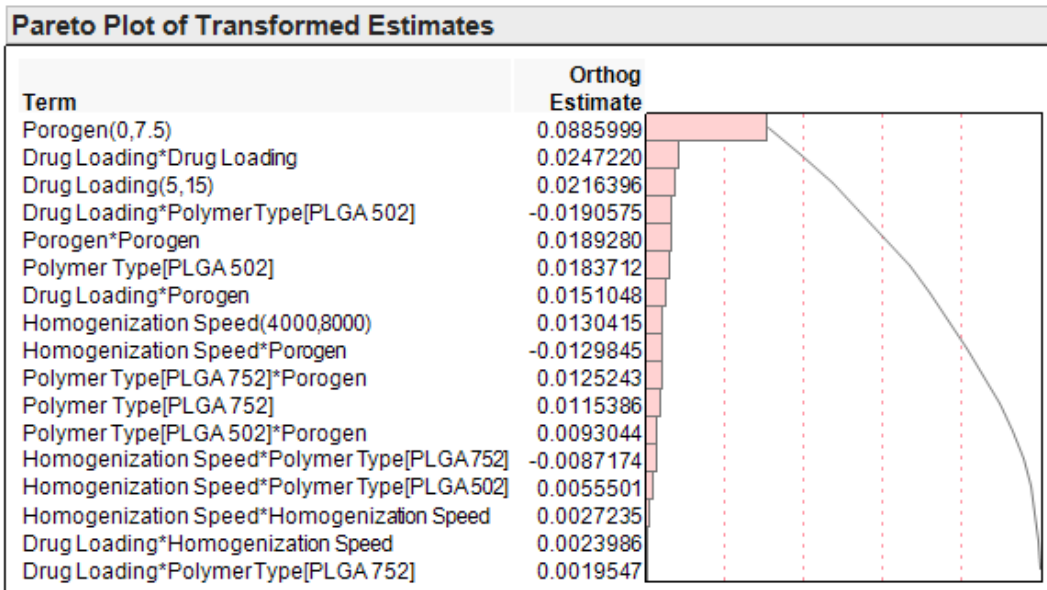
Pareto Plot of Transformed Estimates

| Term | Orthog Estimate |
|---|---|
| Porogen(0,7.5) | 0.0885999 |
| Drug Loading*Drug Loading | 0.0247220 |
| Drug Loading(5,15) | 0.0216396 |
| Drug Loading*Polymer Type[PLGA 502] | -0.0190575 |
| Porogen*Porogen | 0.0189280 |
| Polymer Type[PLGA 502] | 0.0183712 |
| Drug Loading*Porogen | 0.0151048 |
| Homogenization Speed(4000,8000) | 0.0130415 |
| Homogenization Speed*Porogen | -0.0129845 |
| Polymer Type[PLGA 752]*Porogen | 0.0125243 |
| Polymer Type[PLGA 752] | 0.0115386 |
| Polymer Type[PLGA 502]*Porogen | 0.0093044 |
| Homogenization Speed*Polymer Type[PLGA 752] | -0.0087174 |
| Homogenization Speed*Polymer Type[PLGA 502] | 0.0055501 |
| Homogenization Speed*Homogenization Speed | 0.0027235 |
| Drug Loading*Homogenization Speed | 0.0023986 |
| Drug Loading*Polymer Type[PLGA 752] | 0.0019547 |